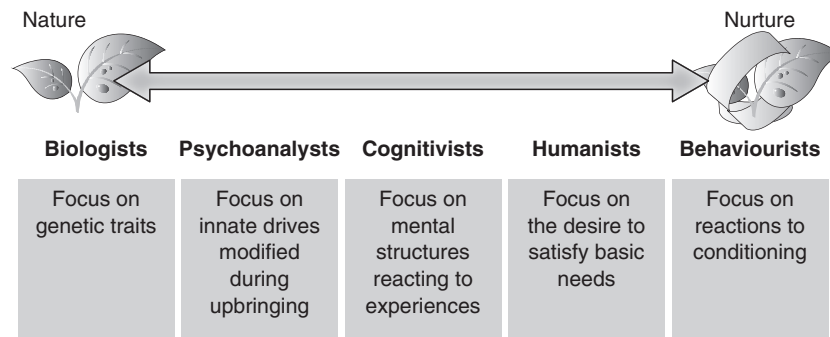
Nature

Nurture

| Biologists | Psychoanalysts | Cognitivists | Humanists | Behaviourists |
|---|---|---|---|---|
| Focus on genetic traits | Focus on innate drives modified during upbringing | Focus on mental structures reacting to experiences | Focus on the desire to satisfy basic needs | Focus on reactions to conditioning |